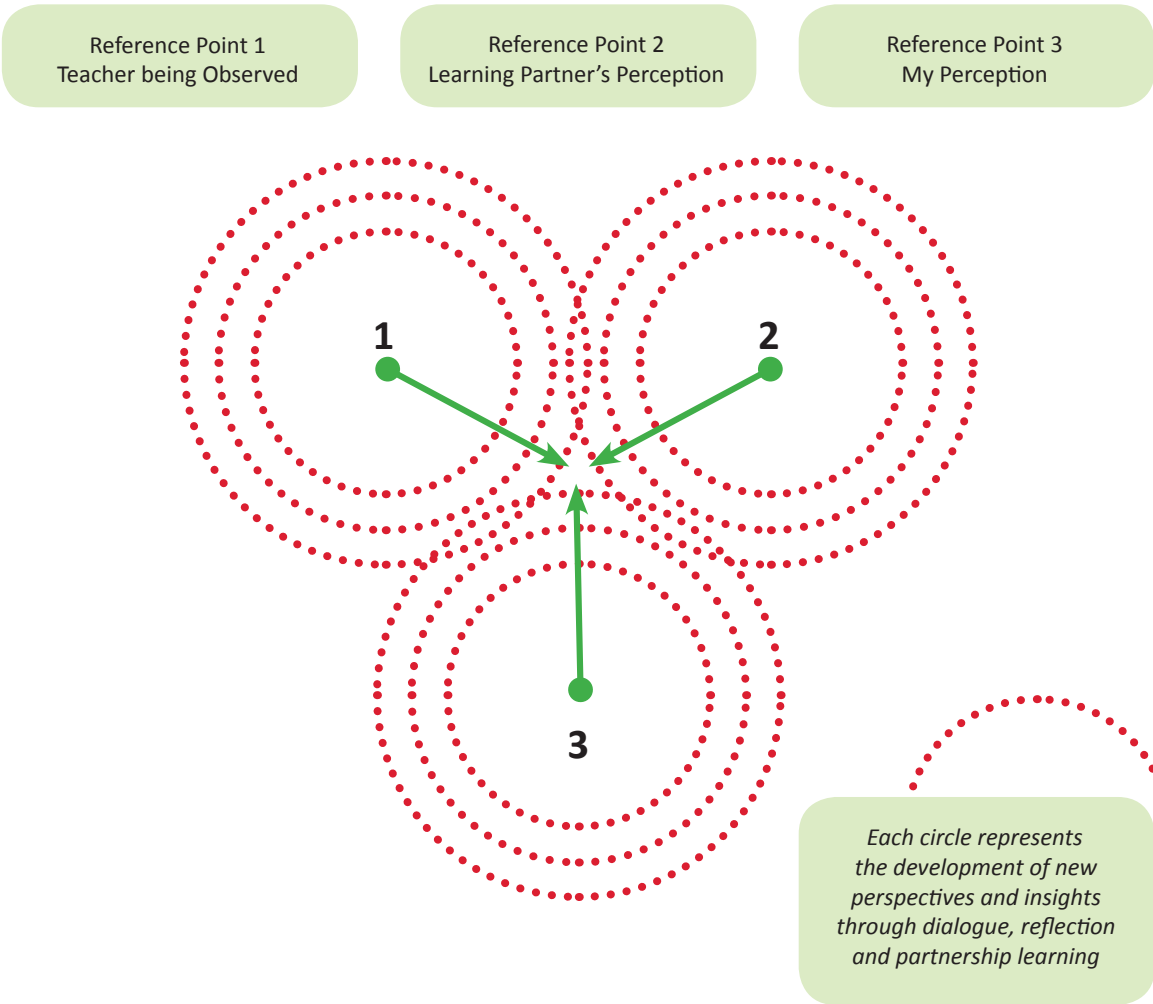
Reference Point 1
Teacher being Observed

Reference Point 2
Learning Partner's Perception

Reference Point 3
My Perception

1

2

3

*Each circle represents the development of new perspectives and insights through dialogue, reflection and partnership learning*